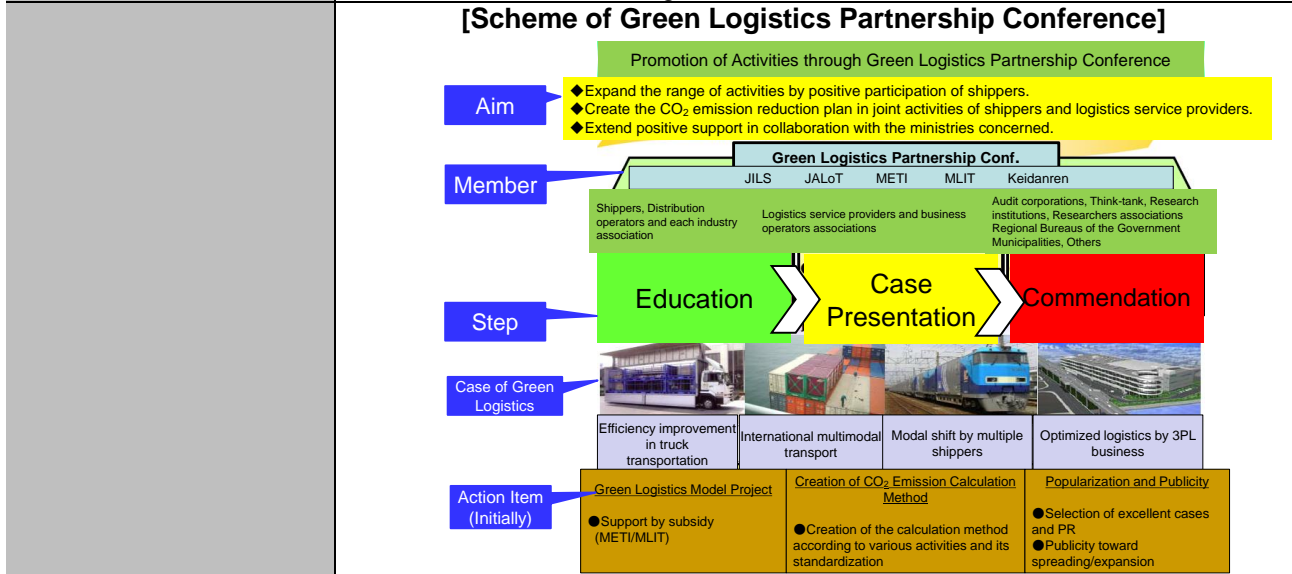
[Scheme of Green Logistics Partnership Conference]

Promotion of Activities through Green Logistics Partnership Conference

Aim

◆Expand the range of activities by positive participation of shippers.
◆Create the $CO_2$ emission reduction plan in joint activities of shippers and logistics service providers.
◆Extend positive support in collaboration with the ministries concerned.

Member

Green Logistics Partnership Conf.

JILS JALoT METI MLIT Keidanren

Shippers, Distribution operators and each industry association

Logistics service providers and business operators associations

Audit corporations, Think-tank, Research institutions, Researchers associations Regional Bureaus of the Government Municipalities, Others

Step

Education

Case Presentation

Commendation

Case of Green Logistics

Efficiency improvement in truck transportation

International multimodal transport

Modal shift by multiple shippers

Optimized logistics by 3PL business

Action Item (Initially)

Green Logistics Model Project

●Support by subsidy (METI/MLIT)

Creation of $CO_2$ Emission Calculation Method

●Creation of the calculation method according to various activities and its standardization

Popularization and Publicity

●Selection of excellent cases and PR
●Publicity toward spreading/expansion